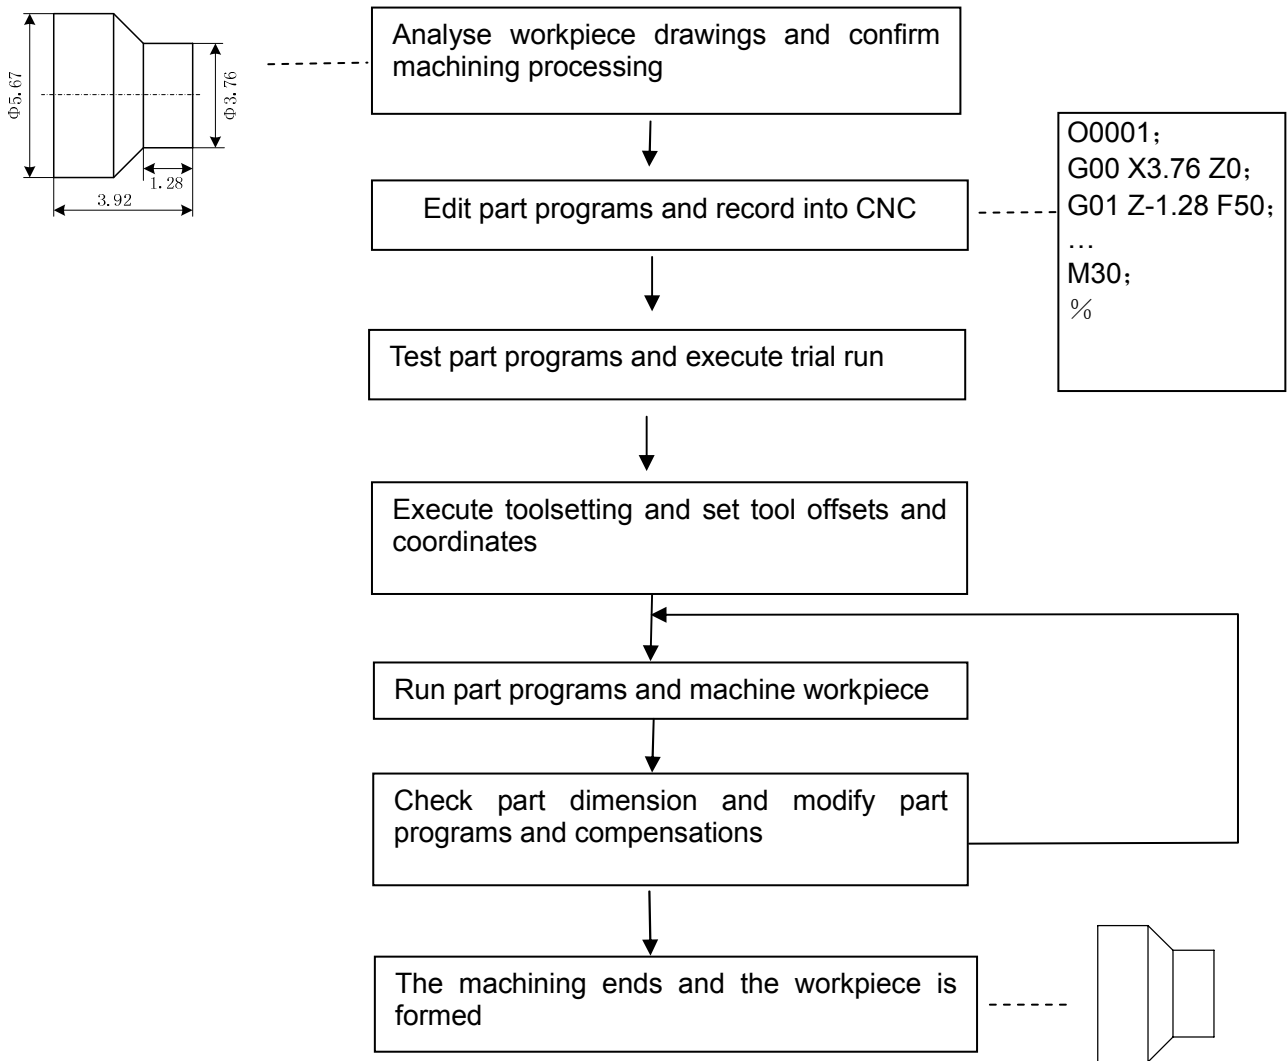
Φ5.67

Φ3.76

1.28

3.92

Analyse workpiece drawings and confirm machining processing

Edit part programs and record into CNC

O0001；
G00 X3.76 Z0；
G01 Z-1.28 F50；
…
M30；
%

Test part programs and execute trial run

Execute toolsetting and set tool offsets and coordinates

Run part programs and machine workpiece

Check part dimension and modify part programs and compensations

The machining ends and the workpiece is formed